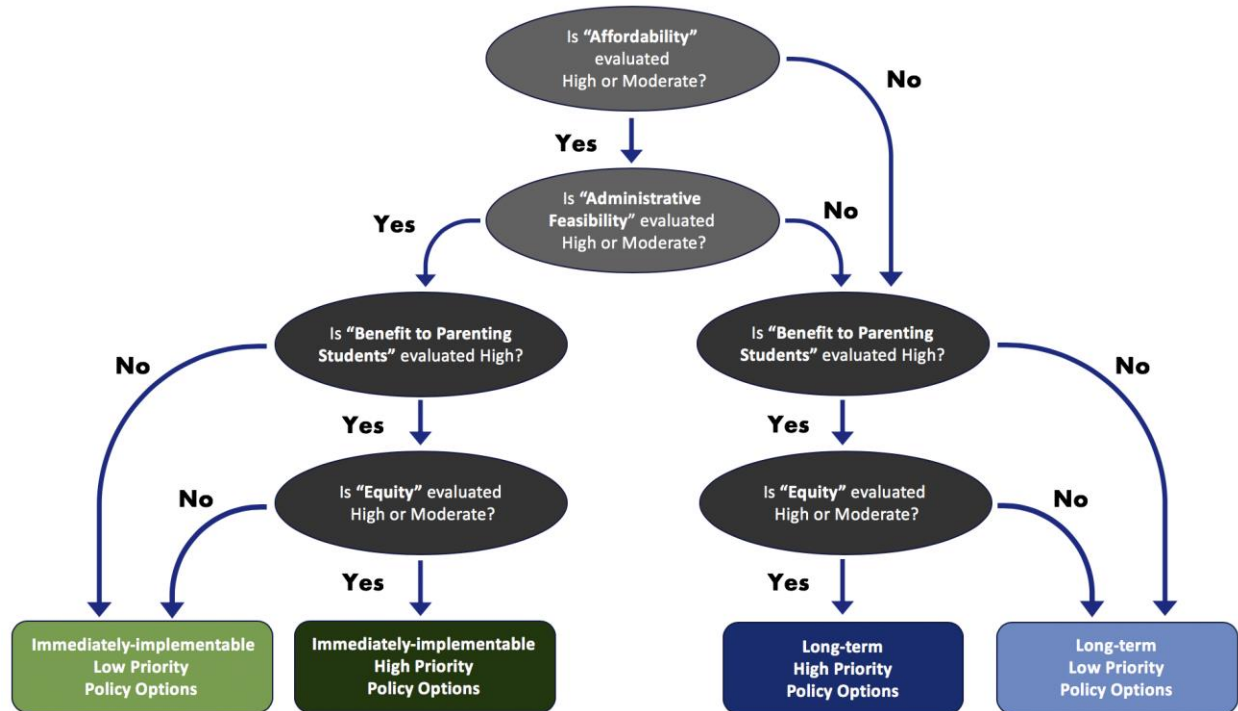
Is "Affordability" evaluated High or Moderate?

No

Yes

Is "Administrative Feasibility" evaluated High or Moderate?

Yes

No

Is "Benefit to Parenting Students" evaluated High?

Is "Benefit to Parenting Students" evaluated High?

No

No

Yes

Yes

Is "Equity" evaluated High or Moderate?

Is "Equity" evaluated High or Moderate?

No

No

Yes

Yes

Immediately-implementable Low Priority Policy Options

Immediately-implementable High Priority Policy Options

Long-term High Priority Policy Options

Long-term Low Priority Policy Options